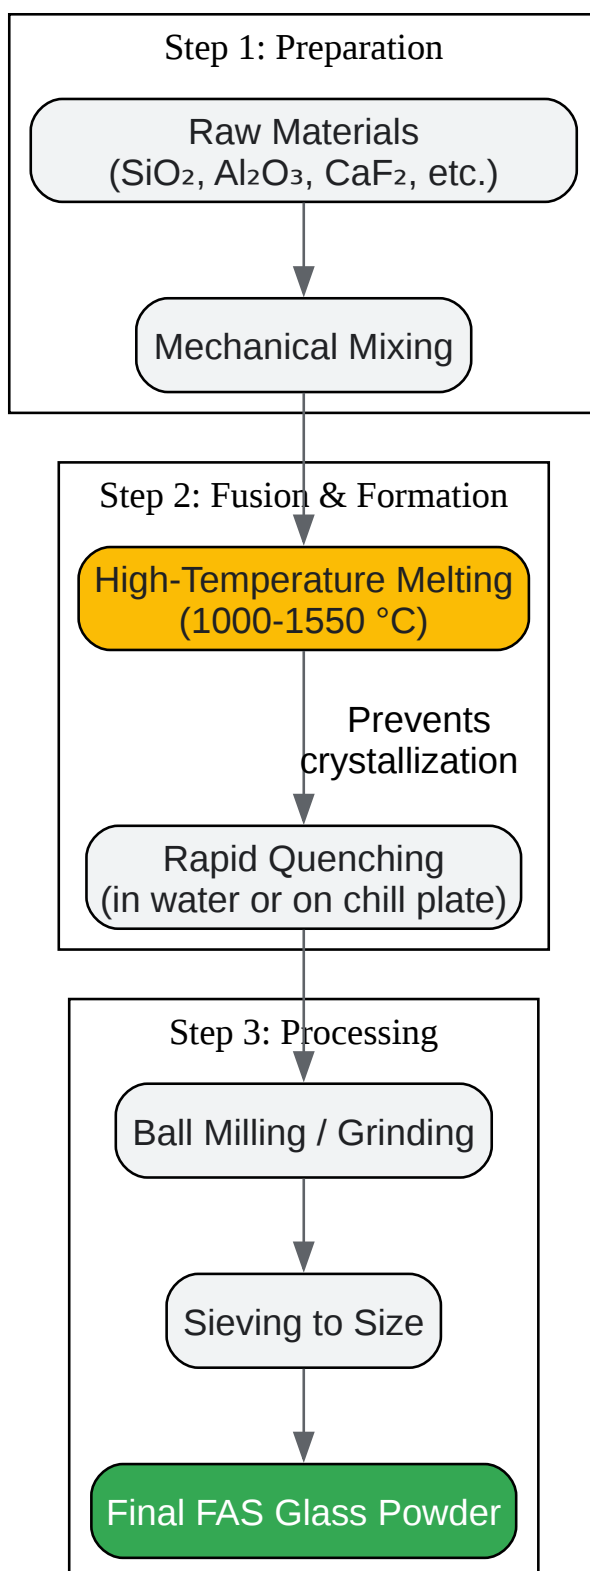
Step 1: Preparation

Raw Materials
($SiO_2$, $Al_2O_3$, $CaF_2$, etc.)

Mechanical Mixing

Step 2: Fusion & Formation

High-Temperature Melting
(1000-1550 °C)

Prevents crystallization

Rapid Quenching
(in water or on chill plate)

Step 3: Processing

Ball Milling / Grinding

Sieving to Size

Final FAS Glass Powder